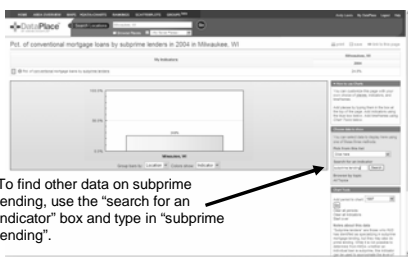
DataPlace

Pct. of conventional mortgage loans by subprime lenders in 2004 in Milwaukee, WI

Milwaukee, WI

2004

100.0%

50.0%

0.0%

Milwaukee, WI

To find other data on subprime lending, use the "search for an indicator" box and type in "subprime lending".

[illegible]